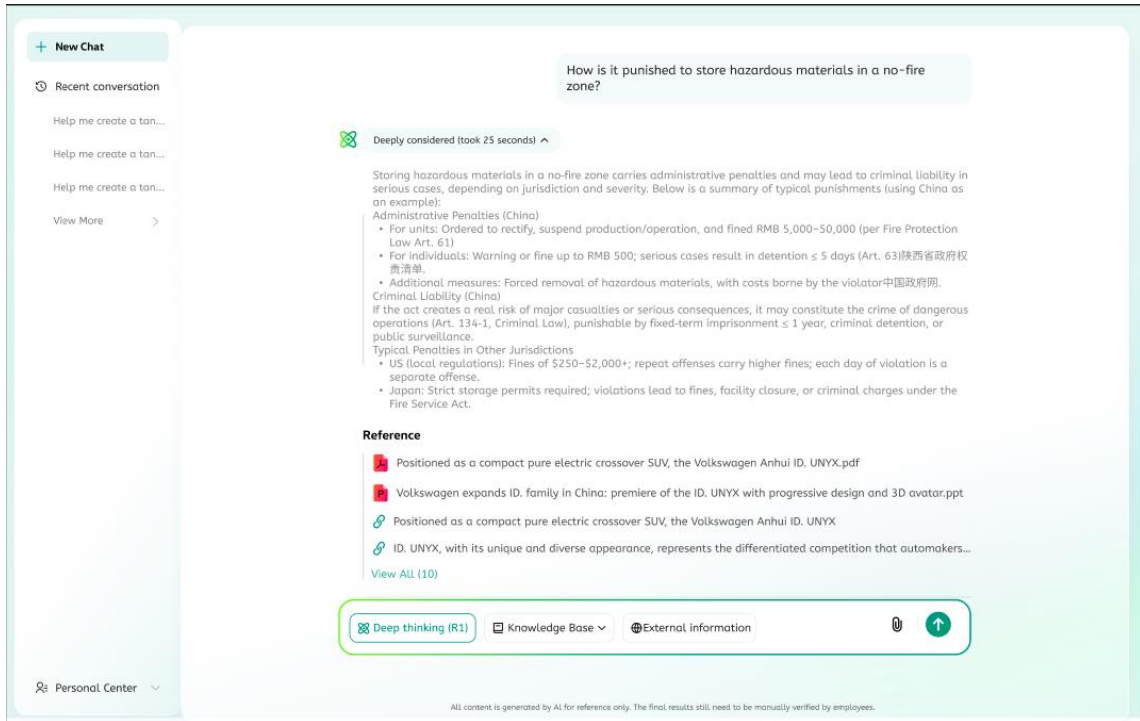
+ New Chat

Recent conversation

Help me create a tan...

Help me create a tan...

Help me create a tan...

View More >

Personal Center

How is it punished to store hazardous materials in a no-fire zone?

Deeply considered (took 25 seconds)

Storing hazardous materials in a no-fire zone carries administrative penalties and may lead to criminal liability in serious cases, depending on jurisdiction and severity. Below is a summary of typical punishments (using China as an example):
Administrative Penalties (China)
• For units: Ordered to rectify, suspend production/operation, and fined RMB 5,000–50,000 (per Fire Protection Law Art. 61)
• For individuals: Warning or fine up to RMB 500; serious cases result in detention ≤ 5 days (Art. 63)陕西省政府权责清单.
• Additional measures: Forced removal of hazardous materials, with costs borne by the violator中国政府网.
Criminal Liability (China)
If the act creates a real risk of major casualties or serious consequences, it may constitute the crime of dangerous operations (Art. 134-1, Criminal Law), punishable by fixed-term imprisonment ≤ 1 year, criminal detention, or public surveillance.
Typical Penalties in Other Jurisdictions
• US (local regulations): Fines of $250–$2,000+; repeat offenses carry higher fines; each day of violation is a separate offense.
• Japan: Strict storage permits required; violations lead to fines, facility closure, or criminal charges under the Fire Service Act.

Reference

Positioned as a compact pure electric crossover SUV, the Volkswagen Anhui ID. UNYX.pdf

Volkswagen expands ID. family in China: premiere of the ID. UNYX with progressive design and 3D avatar.ppt

Positioned as a compact pure electric crossover SUV, the Volkswagen Anhui ID. UNYX

ID. UNYX, with its unique and diverse appearance, represents the differentiated competition that automakers...

View All (10)

Deep thinking (R1)    Knowledge Base    External information

All content is generated by AI for reference only. The final results still need to be manually verified by employees.